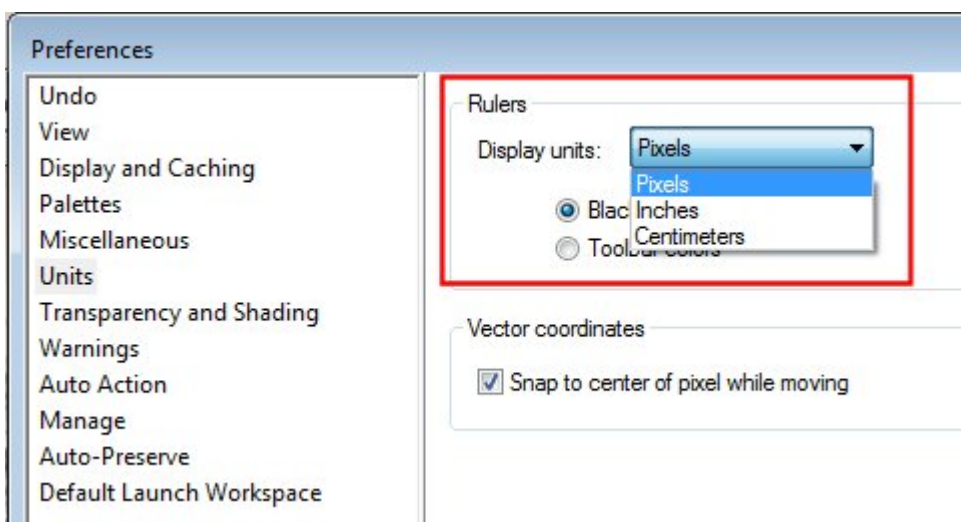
Preferences

Undo
View
Display and Caching
Palettes
Miscellaneous
Units
Transparency and Shading
Warnings
Auto Action
Manage
Auto-Preserve
Default Launch Workspace

Rulers

Display units: Pixels

Pixels
Inches
Centimeters

Blac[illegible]
Toolb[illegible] colors

Vector coordinates

Snap to center of pixel while moving